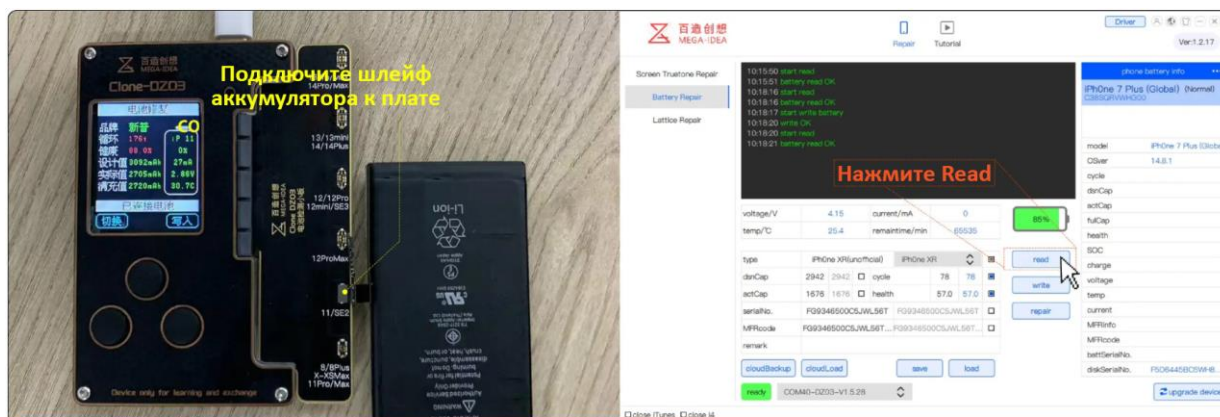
百迪创想 MEGA-IDEA
Clone-DZ03
电池信息
品牌 新普
循环 176
健康 88 0%
设计值 3092mAh
实际值 2705mAh
满充值 2720mAh
P 11
0%
27mA
2.86V
30.7C
已连接电池
切换
写入
Подключите шлейф аккумулятора к плате
14Pro/Max
13/13mini
14/14Plus
12/12Pro
12mini/SE3
12ProMax
11/SE2
8/8Plus
X-XSMax
11Pro/Max
Device only for learning and exchange
Li-ion

百迪创想 MEGA-IDEA
Repair
Tutorial
Driver
Ver:1.2.17
Screen Truetone Repair
Battery Repair
Lattice Repair
10:15:50 start read
10:15:51 battery read OK
10:18:16 start read
10:18:16 battery read OK
10:18:17 start write battery
10:18:20 write OK
10:18:20 start read
10:18:21 battery read OK
Нажмите Read
voltage/V 4.15
current/mA 0
temp/°C 25.4
remaintime/min 65535
85%
type iPhOne XR(unofficial) iPhOne XR
dsnCap 2942 2942 cycle 78 78
actCap 1676 1676 health 57.0 57.0
serialNo. FG9346500C5JWL56T FG9346500C5JWL56T
MFRcode FG9346500C5JWL56T... FG9346500C5JWL56T...
remark
read
write
repair
cloudBackup
cloudLoad
save
load
ready
COM40-DZ03-V1.5.26
close iTunes close i4
phone battery info
iPhOne 7 Plus (Global) (Normal)
C3690RWWH000
model iPhOne 7 Plus (Globa
OSver 14.8.1
cycle
dsnCap
actCap
fulCap
health
SOC
charge
voltage
temp
current
MFRinfo
MFRcode
battSerialNo.
diskSerialNo. F5O6445BC5WHB...
upgrade device